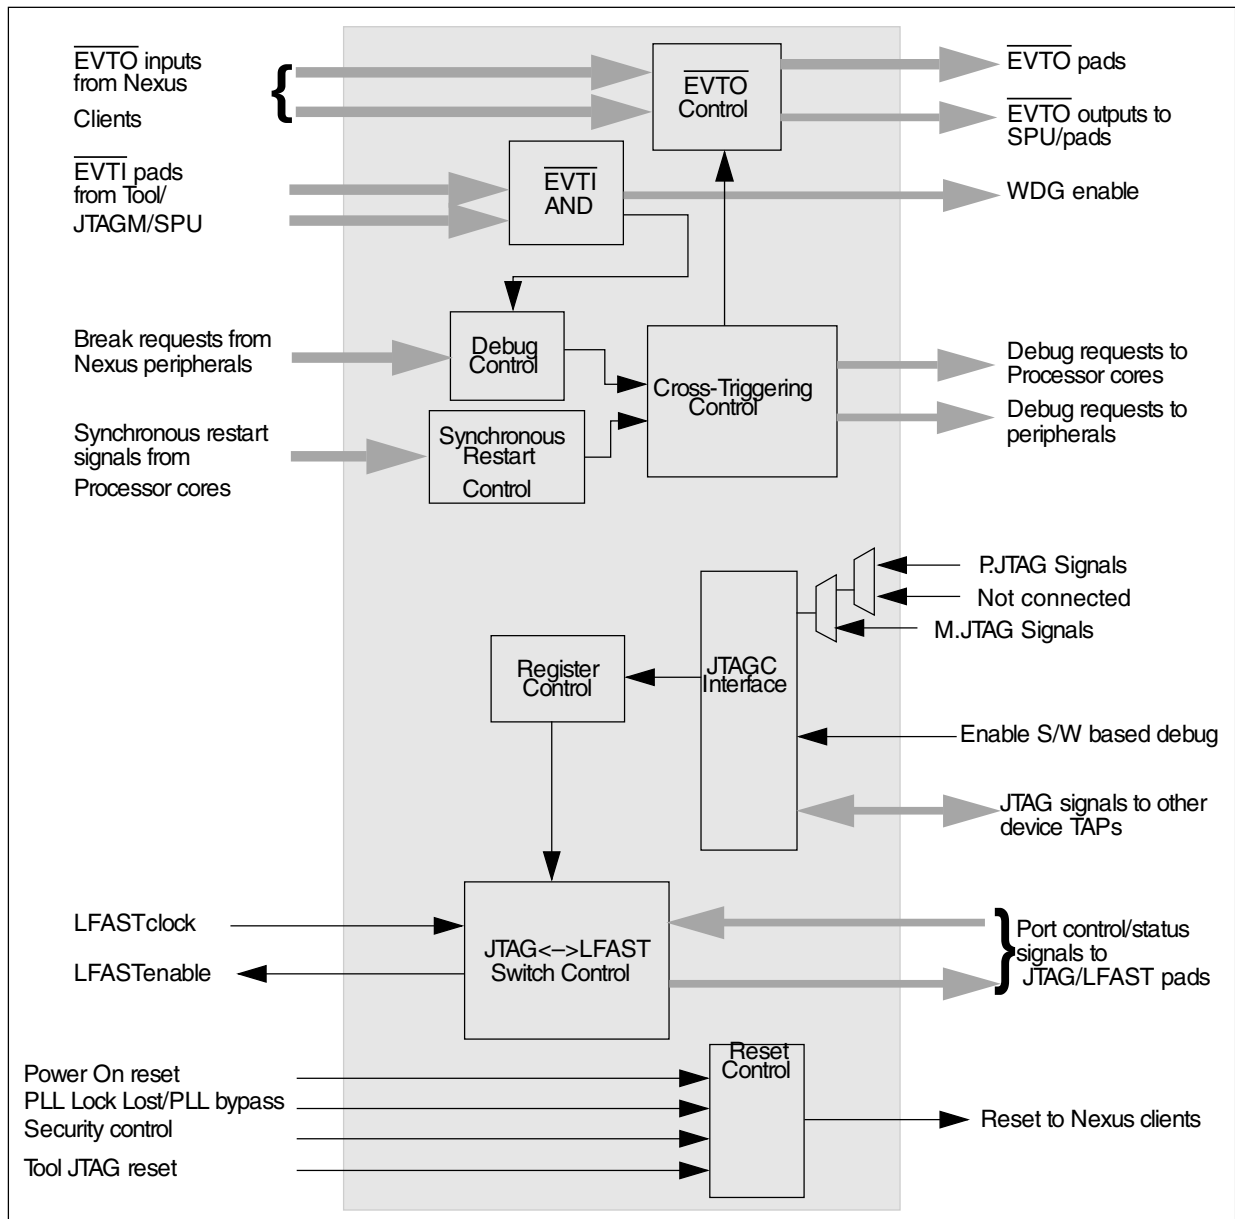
$\overline{\text{EVTO}}$ inputs from Nexus Clients

$\overline{\text{EVTO}}$ Control

$\overline{\text{EVTO}}$ pads

$\overline{\text{EVTO}}$ outputs to SPU/pads

$\overline{\text{EVTI}}$ pads from Tool/ JTAGM/SPU

$\overline{\text{EVTI}}$ AND

WDG enable

Break requests from Nexus peripherals

Debug Control

Cross-Triggering Control

Debug requests to Processor cores

Debug requests to peripherals

Synchronous restart signals from Processor cores

Synchronous Restart Control

P.JTAG Signals

Not connected

M.JTAG Signals

Register Control

JTAGC Interface

Enable S/W based debug

JTAG signals to other device TAPs

LFASTclock

LFASTenable

JTAG<–>LFAST Switch Control

Port control/status signals to JTAG/LFAST pads

Power On reset

PLL Lock Lost/PLL bypass

Security control

Tool JTAG reset

Reset Control

Reset to Nexus clients